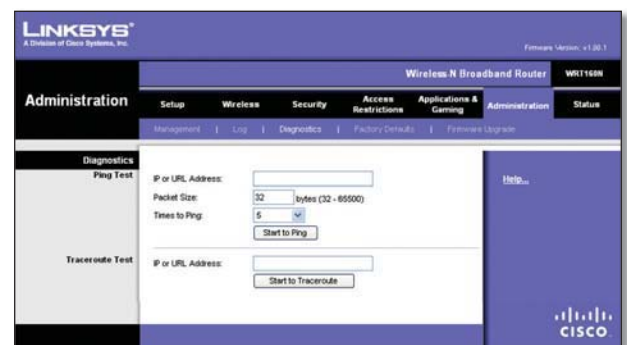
LINKSYS®
A Division of Cisco Systems, Inc.

Firmware Version: v1.00.1

Wireless-N Broadband Router WRT160N

Administration

Setup | Wireless | Security | Access Restrictions | Applications & Gaming | Administration | Status

Management | Log | Diagnostics | Factory Defaults | Firmware Upgrade

Diagnostics
Ping Test

IP or URL Address:
Packet Size: 32 bytes (32 - 65500)
Times to Ping: 5
Start to Ping

Help...

Traceroute Test

IP or URL Address:
Start to Traceroute

cisco